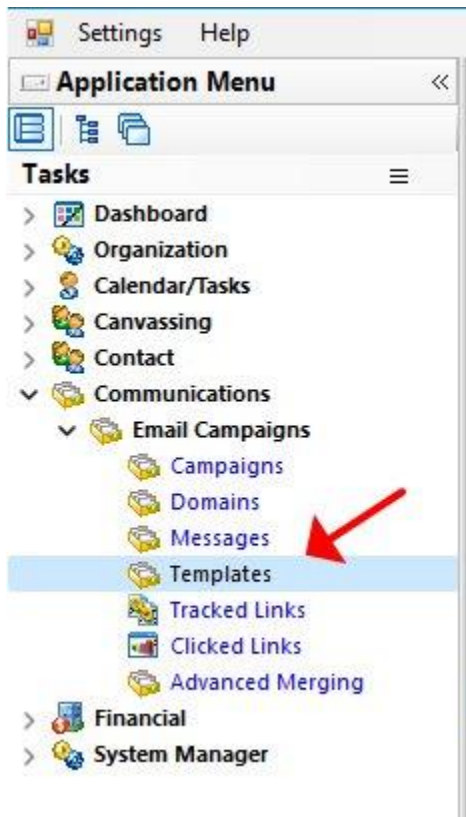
Settings Help
Application Menu «
Tasks
Dashboard
Organization
Calendar/Tasks
Canvassing
Contact
Communications
Email Campaigns
Campaigns
Domains
Messages
Templates
Tracked Links
Clicked Links
Advanced Merging
Financial
System Manager